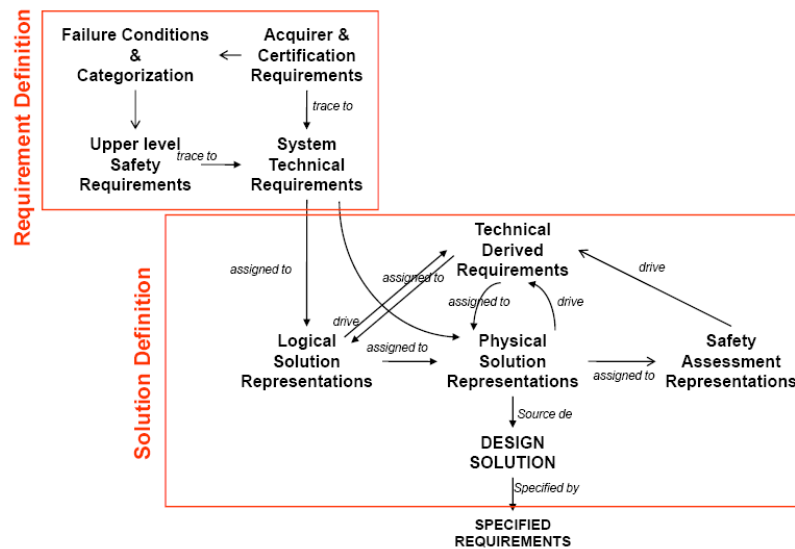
Requirement Definition

Failure Conditions & Categorization

Acquirer & Certification Requirements

trace to

Upper level Safety Requirements

trace to

System Technical Requirements

Solution Definition

assigned to

Technical Derived Requirements

drive

assigned to

assigned to

drive

drive

Logical Solution Representations

assigned to

Physical Solution Representations

assigned to

Safety Assessment Representations

Source de

DESIGN SOLUTION

Specified by

SPECIFIED REQUIREMENTS